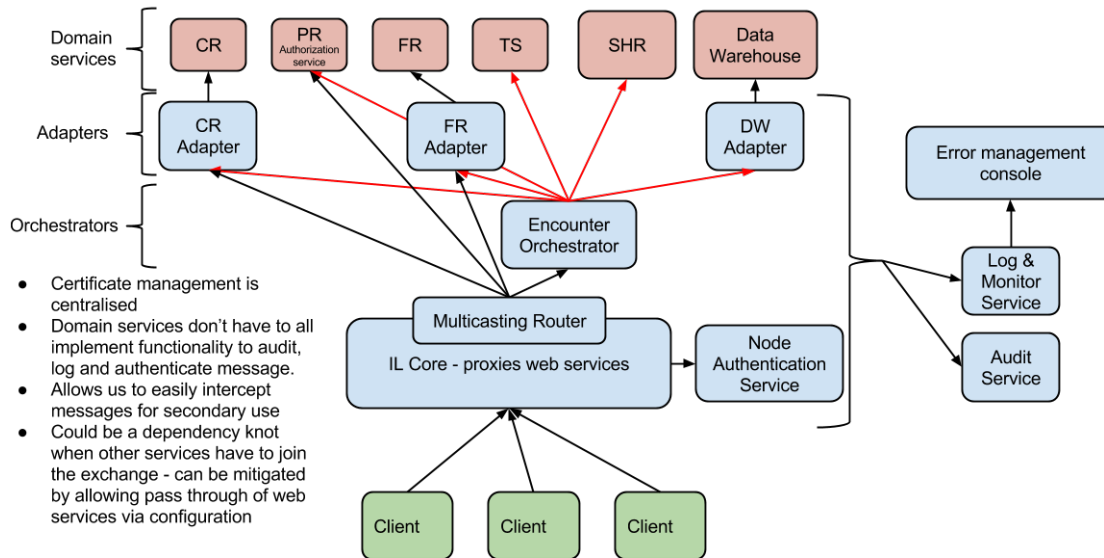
Domain services

CR

PR
Authorization service

FR

TS

SHR

Data Warehouse

Adapters

CR Adapter

FR Adapter

DW Adapter

Error management console

Orchestrators

Encounter Orchestrator

Log & Monitor Service

● Certificate management is centralised
● Domain services don't have to all implement functionality to audit, log and authenticate message.
● Allows us to easily intercept messages for secondary use
● Could be a dependency knot when other services have to join the exchange - can be mitigated by allowing pass through of web services via configuration

Multicasting Router

IL Core - proxies web services

Node Authentication Service

Audit Service

Client

Client

Client